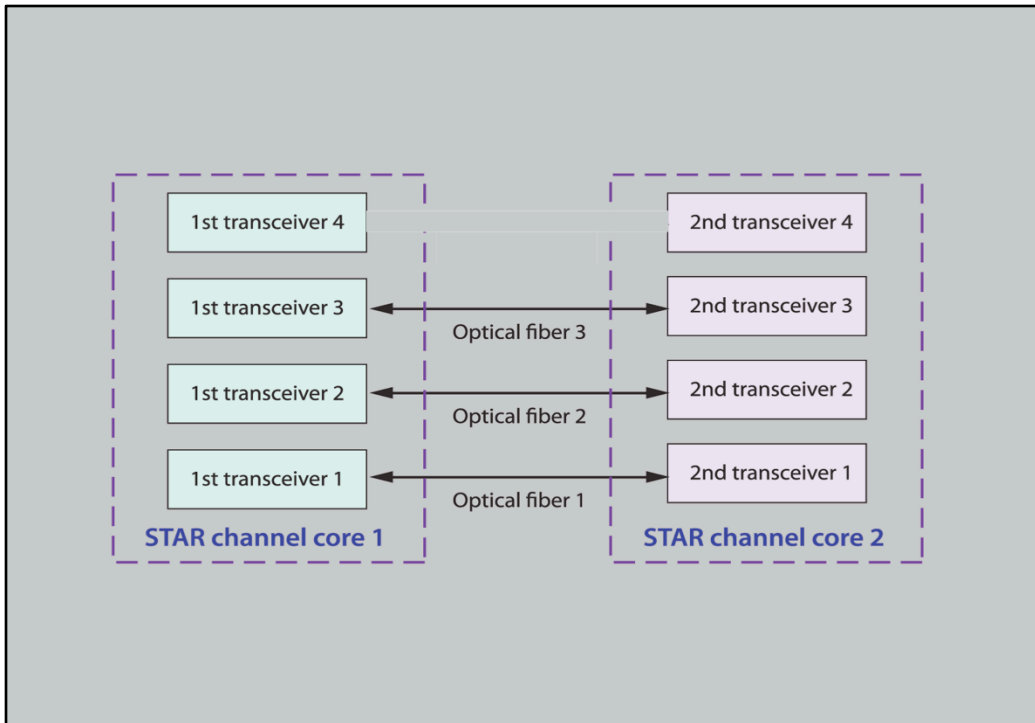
1st transceiver 4

2nd transceiver 4

1st transceiver 3

Optical fiber 3

2nd transceiver 3

1st transceiver 2

Optical fiber 2

2nd transceiver 2

1st transceiver 1

Optical fiber 1

2nd transceiver 1

STAR channel core 1

STAR channel core 2